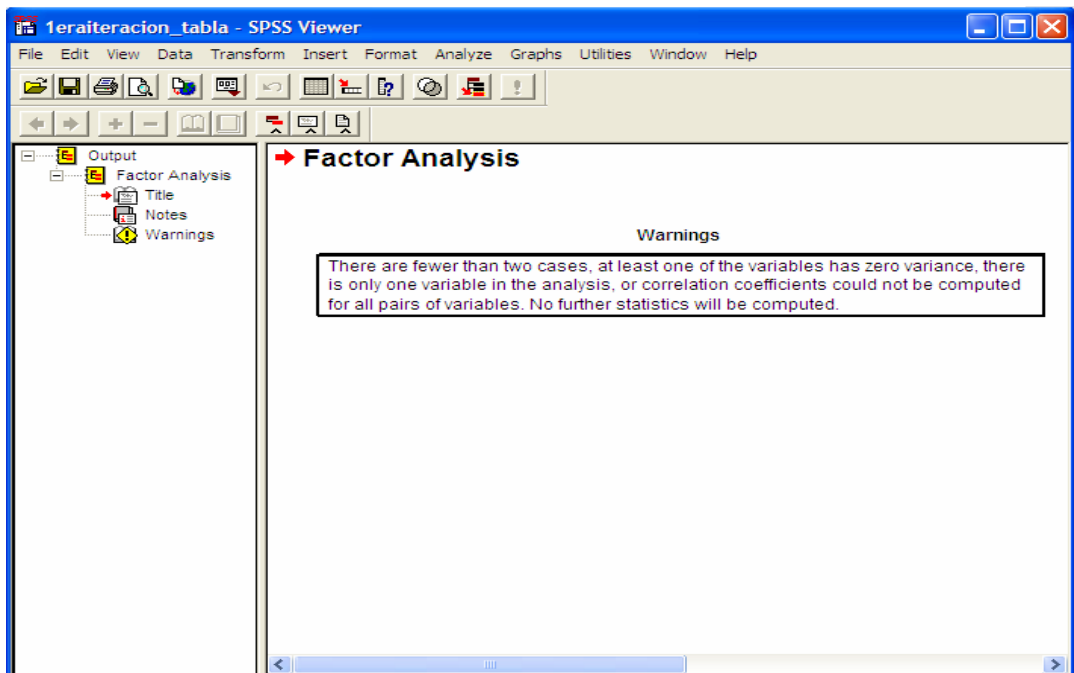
1eraiteracion_tabla - SPSS Viewer

File Edit View Data Transform Insert Format Analyze Graphs Utilities Window Help

Output
Factor Analysis
Title
Notes
Warnings

Factor Analysis

Warnings

There are fewer than two cases, at least one of the variables has zero variance, there is only one variable in the analysis, or correlation coefficients could not be computed for all pairs of variables. No further statistics will be computed.